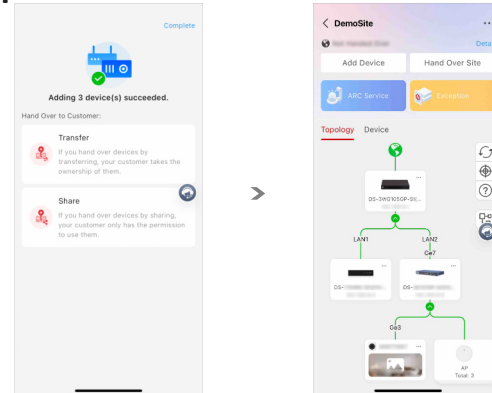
Complete

Adding 3 device(s) succeeded.

Hand Over to Customer:

Transfer

If you hand over devices by transferring, your customer takes the ownership of them.

Share

If you hand over devices by sharing, your customer only has the permission to use them.

< DemoSite

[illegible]

Deta

Add Device

Hand Over Site

ARC Service

Exception

Topology Device

DS-3WG1050P-SI...

LAN1

LAN2

Ge7

DS-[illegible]

DS-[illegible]

Ge3

AP

Total: 3